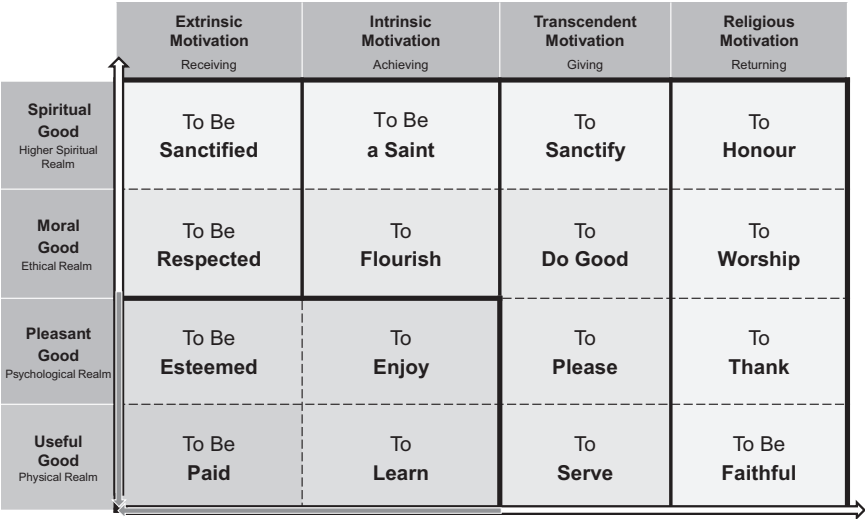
| | **Extrinsic Motivation** Receiving | **Intrinsic Motivation** Achieving | **Transcendent Motivation** Giving | **Religious Motivation** Returning |
|---|---|---|---|---|
| **Spiritual Good** Higher Spiritual Realm | To Be **Sanctified** | To Be **a Saint** | To **Sanctify** | To **Honour** |
| **Moral Good** Ethical Realm | To Be **Respected** | To **Flourish** | To **Do Good** | To **Worship** |
| **Pleasant Good** Psychological Realm | To Be **Esteemed** | To **Enjoy** | To **Please** | To **Thank** |
| **Useful Good** Physical Realm | To Be **Paid** | To **Learn** | To **Serve** | To Be **Faithful** |